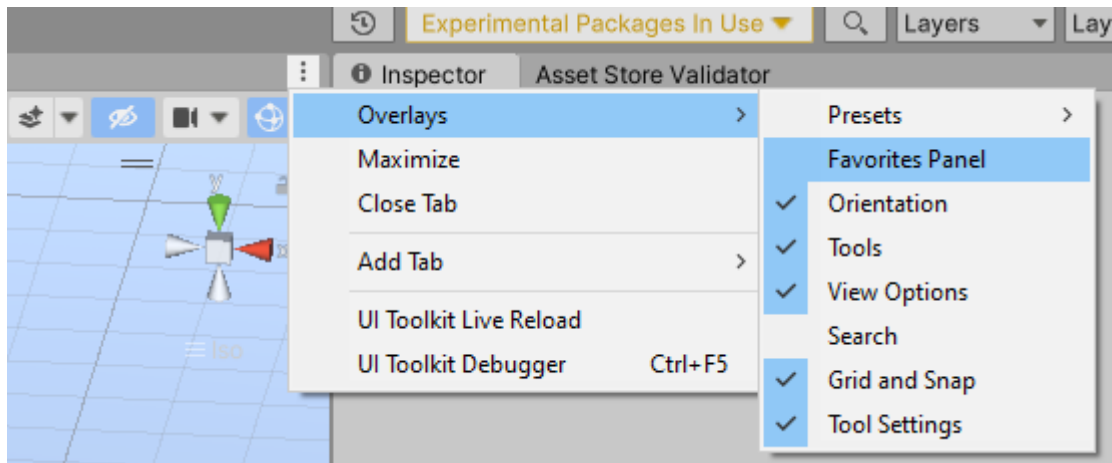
Experimental Packages In Use
Layers
Lay

Inspector
Asset Store Validator

Overlays
Maximize
Close Tab
Add Tab
UI Toolkit Live Reload
UI Toolkit Debugger Ctrl+F5

Presets
Favorites Panel
Orientation
Tools
View Options
Search
Grid and Snap
Tool Settings

y
x
Iso